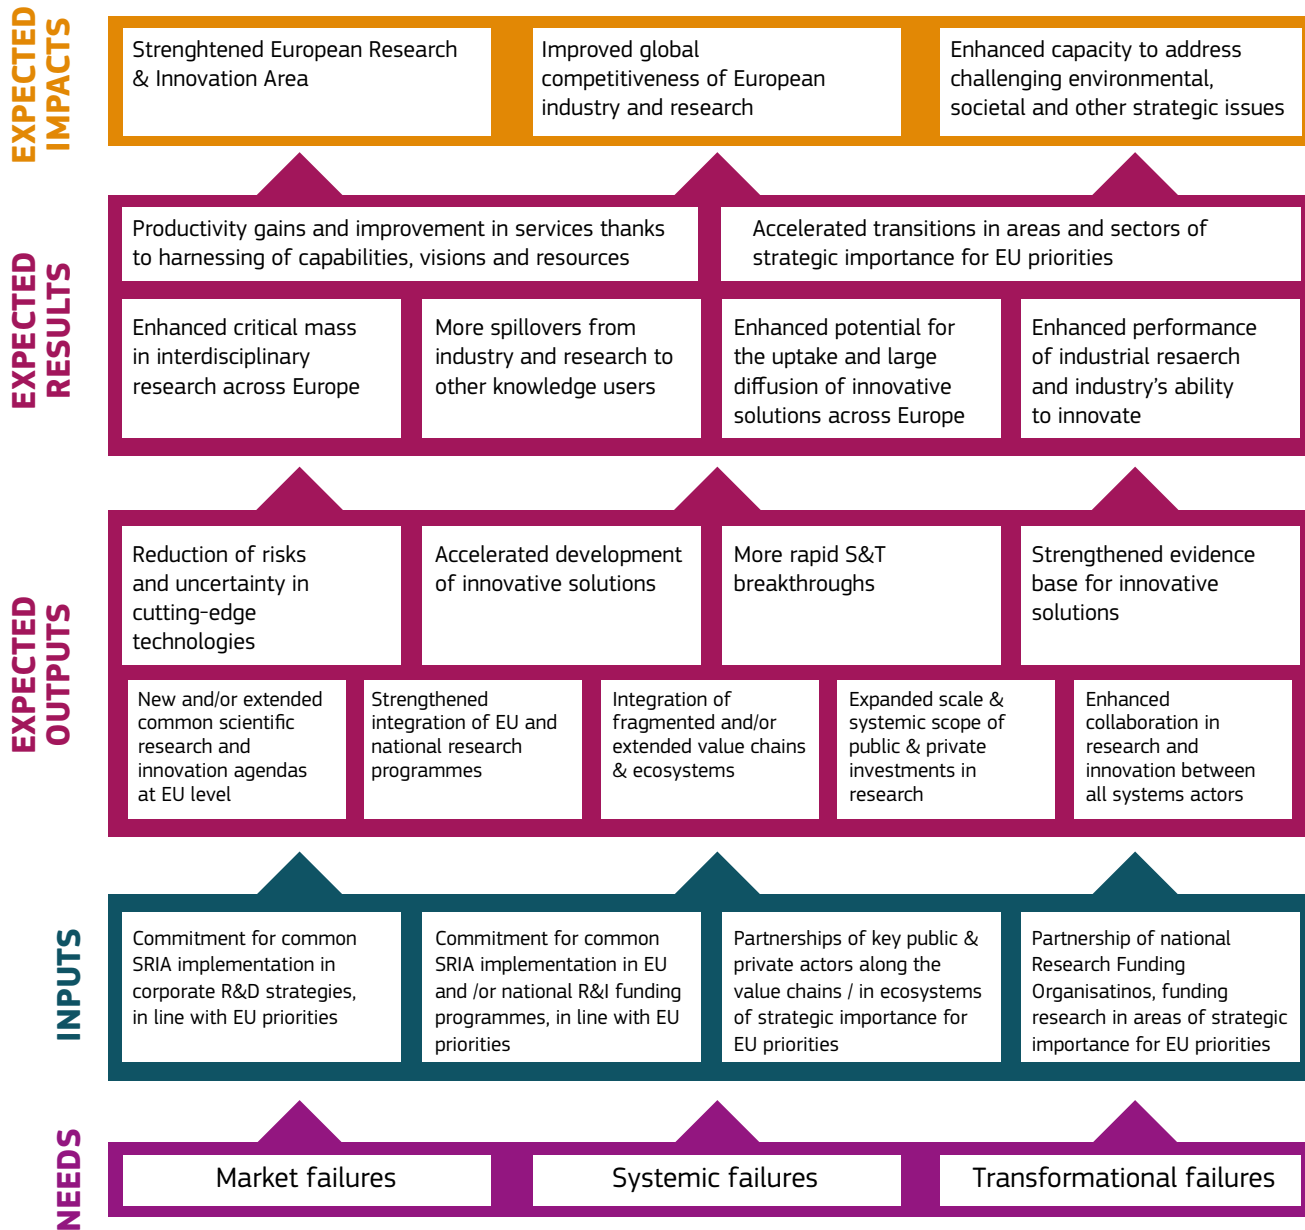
EXPECTED IMPACTS

Strenghtened European Research & Innovation Area

Improved global competitiveness of European industry and research

Enhanced capacity to address challenging environmental, societal and other strategic issues

EXPECTED RESULTS

Productivity gains and improvement in services thanks to harnessing of capabilities, visions and resources

Accelerated transitions in areas and sectors of strategic importance for EU priorities

Enhanced critical mass in interdisciplinary research across Europe

More spillovers from industry and research to other knowledge users

Enhanced potential for the uptake and large diffusion of innovative solutions across Europe

Enhanced performance of industrial resaerch and industry's ability to innovate

EXPECTED OUTPUTS

Reduction of risks and uncertainty in cutting-edge technologies

Accelerated development of innovative solutions

More rapid S&T breakthroughs

Strengthened evidence base for innovative solutions

New and/or extended common scientific research and innovation agendas at EU level

Strengthened integration of EU and national research programmes

Integration of fragmented and/or extended value chains & ecosystems

Expanded scale & systemic scope of public & private investments in research

Enhanced collaboration in research and innovation between all systems actors

INPUTS

Commitment for common SRIA implementation in corporate R&D strategies, in line with EU priorities

Commitment for common SRIA implementation in EU and /or national R&I funding programmes, in line with EU priorities

Partnerships of key public & private actors along the value chains / in ecosystems of strategic importance for EU priorities

Partnership of national Research Funding Organisatinos, funding research in areas of strategic importance for EU priorities

NEEDS

Market failures

Systemic failures

Transformational failures